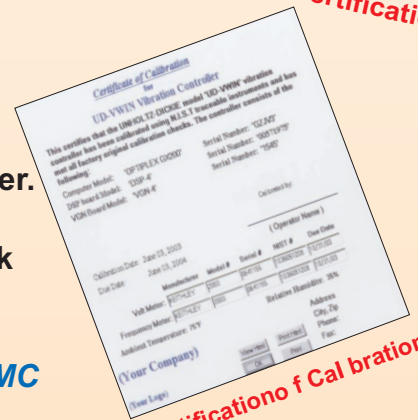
ertificati

er.

k

MC

Certificate of Calibration
for
UD-VWIN Vibration Controller

This certifies that the UNHOLTZ DICKIE model "UD-VWIN" vibration controller has been calibrated using N.I.S.T traceable instruments and has met all factory original calibration checks. The controller consists of the following:

Computer Model: "OPTIPLEX GX260" Serial Number: "DZJ6S"
DSP Board Model: "DSP 4" Serial Number: "00870F75"
VGN Board Model: "VGN 4" Serial Number: "5545"

Calibrated by:

( Operator Name )

Calibration Date: June 05, 2003
Due Date: June 05, 2004

| | Manufacturer | Model # | Serial # | NIST # | Due Date |
|---|---|---|---|---|---|
| Volt Meter: | KEITHLEY | 2000 | 0647166 | 123456789 | 12/31/03 |
| Frequency Meter: | KEITHLEY | 2000 | 0647166 | 123456789 | 12/31/03 |

Ambient Temperature: 75°F Relative Humidity: 35%

(Your Company)
Address
City, Zip
Phone:
Fax:

(Your Logo)

View Html Print Html
OK Print

Certificationo f Cal bration